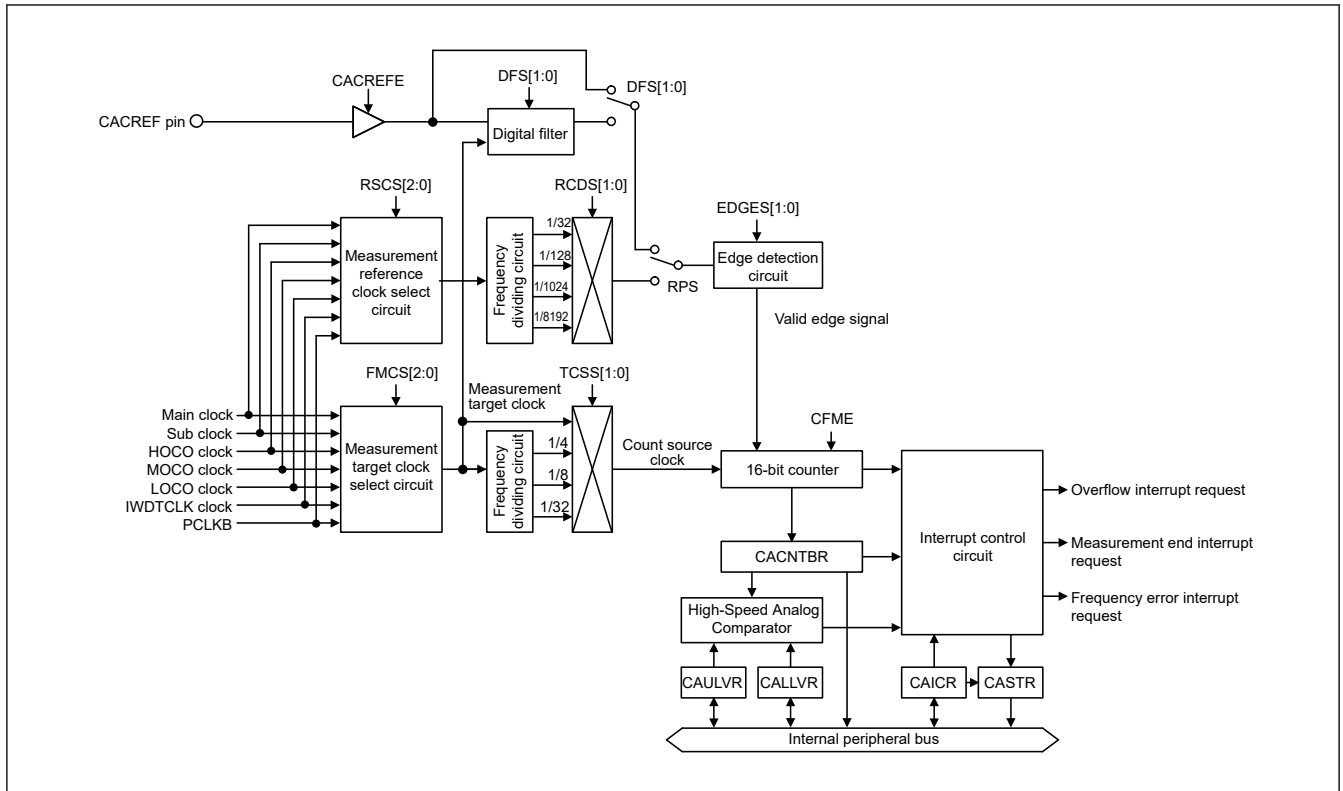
CACREFE

DFS[1:0]

DFS[1:0]

CACREF pin

Digital filter

RSCS[2:0]

RCDS[1:0]

EDGES[1:0]

Measurement reference clock select circuit

Frequency dividing circuit

1/32

1/128

1/1024

1/8192

Edge detection circuit

RPS

Valid edge signal

FMCS[2:0]

Measurement target clock

TCSS[1:0]

Main clock

Sub clock

HOCO clock

MOCO clock

LOCO clock

IWDTCLK clock

PCLKB

Measurement target clock select circuit

Frequency dividing circuit

1/4

1/8

1/32

Count source clock

CFME

16-bit counter

Interrupt control circuit

Overflow interrupt request

Measurement end interrupt request

Frequency error interrupt request

CACNTBR

High-Speed Analog Comparator

CAULVR

CALLVR

CAICR

CASTR

Internal peripheral bus